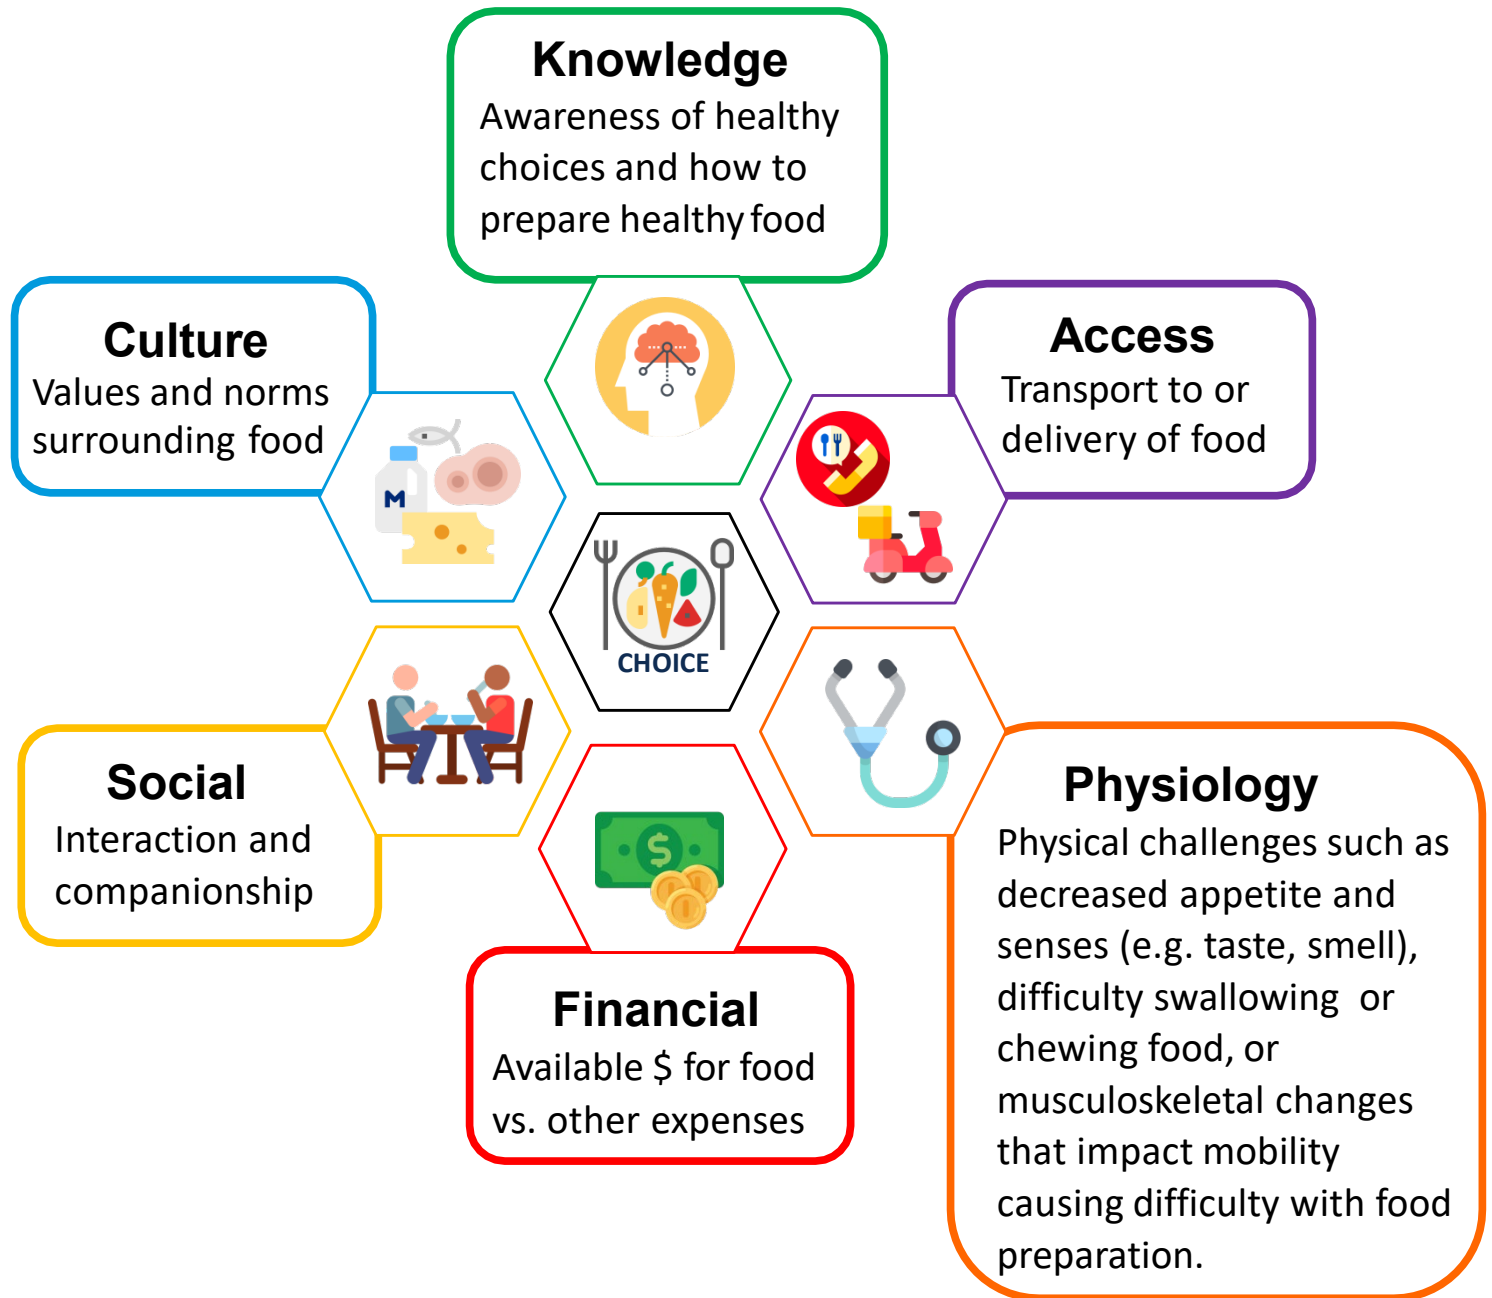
Knowledge
Awareness of healthy choices and how to prepare healthy food

Culture
Values and norms surrounding food

Access
Transport to or delivery of food

M

CHOICE

Social
Interaction and companionship

Physiology
Physical challenges such as decreased appetite and senses (e.g. taste, smell), difficulty swallowing or chewing food, or musculoskeletal changes that impact mobility causing difficulty with food preparation.

Financial
Available $ for food vs. other expenses